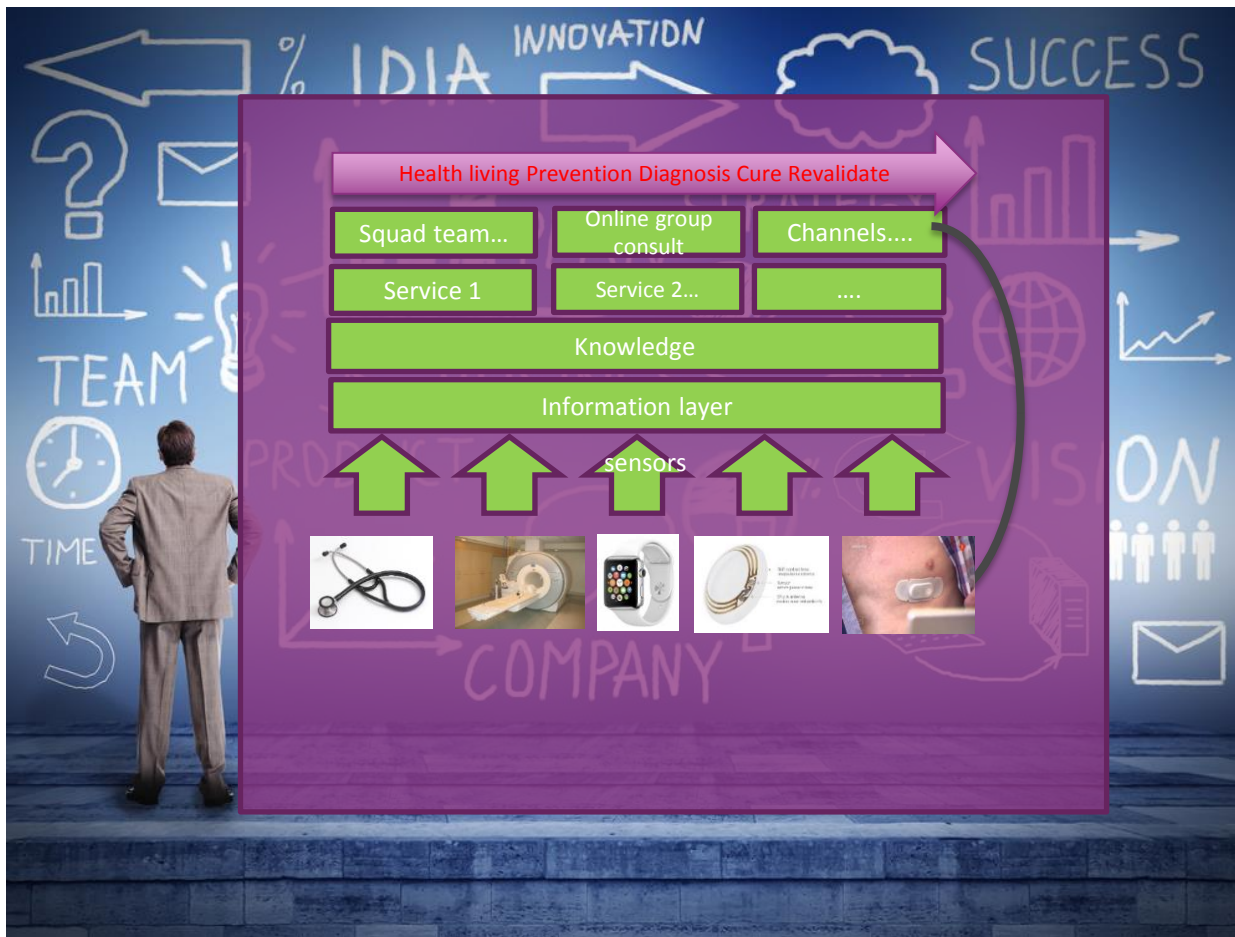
INNOVATIDN

% IDIA

SUCCESS

TEAM

TIME

COMPANY

ON

Health living Prevention Diagnosis Cure Revalidate

Squad team…

Online group consult

Channels....

Service 1

Service 2…

....

Knowledge

Information layer

sensors